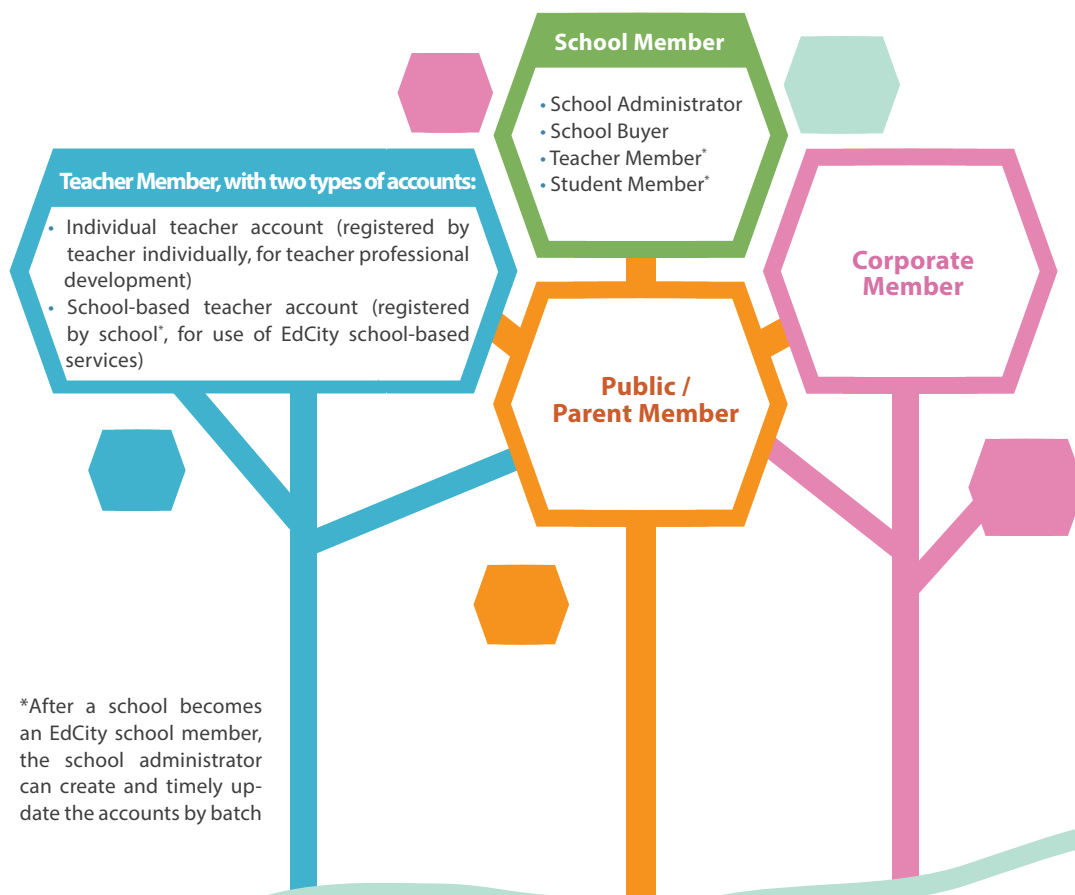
School Member

• School Administrator
• School Buyer
• Teacher Member*
• Student Member*

Teacher Member, with two types of accounts:

• Individual teacher account (registered by teacher individually, for teacher professional development)
• School-based teacher account (registered by school*, for use of EdCity school-based services)

Corporate Member

Public / Parent Member

*After a school becomes an EdCity school member, the school administrator can create and timely update the accounts by batch